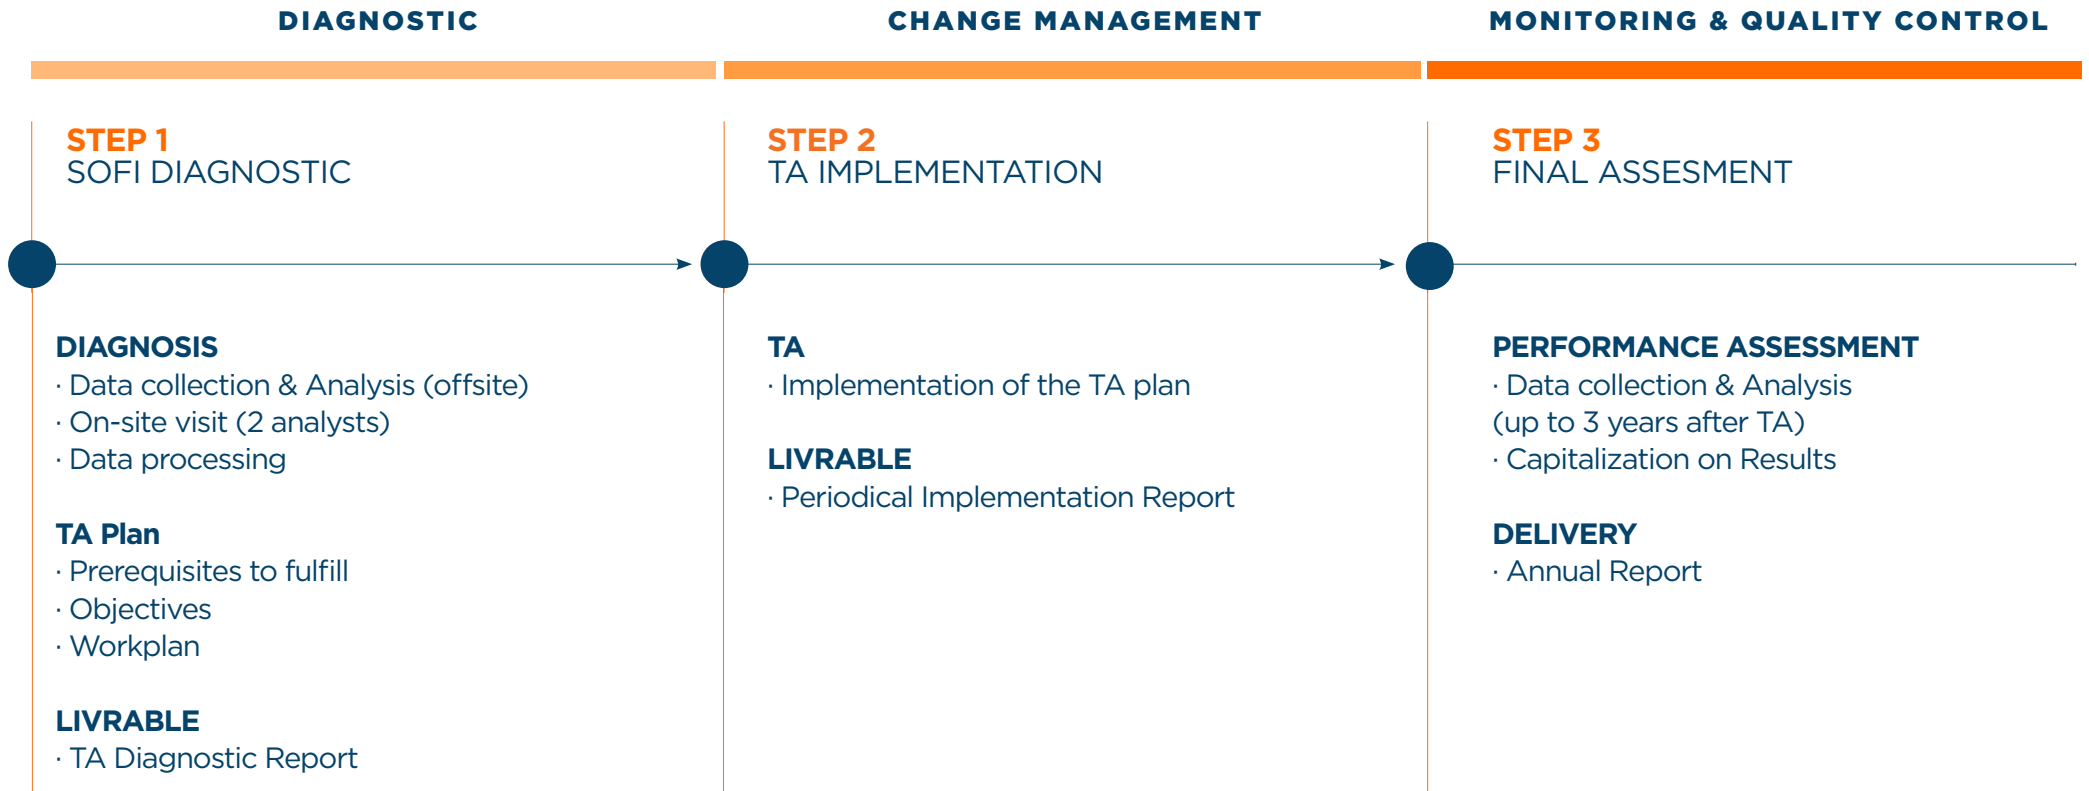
DIAGNOSTIC

STEP 1
SOFI DIAGNOSTIC

DIAGNOSIS
· Data collection & Analysis (offsite)
· On-site visit (2 analysts)
· Data processing

TA Plan
· Prerequisites to fulfill
· Objectives
· Workplan

LIVRABLE
· TA Diagnostic Report

CHANGE MANAGEMENT

STEP 2
TA IMPLEMENTATION

TA
· Implementation of the TA plan

LIVRABLE
· Periodical Implementation Report

MONITORING & QUALITY CONTROL

STEP 3
FINAL ASSESMENT

PERFORMANCE ASSESSMENT
· Data collection & Analysis (up to 3 years after TA)
· Capitalization on Results

DELIVERY
· Annual Report